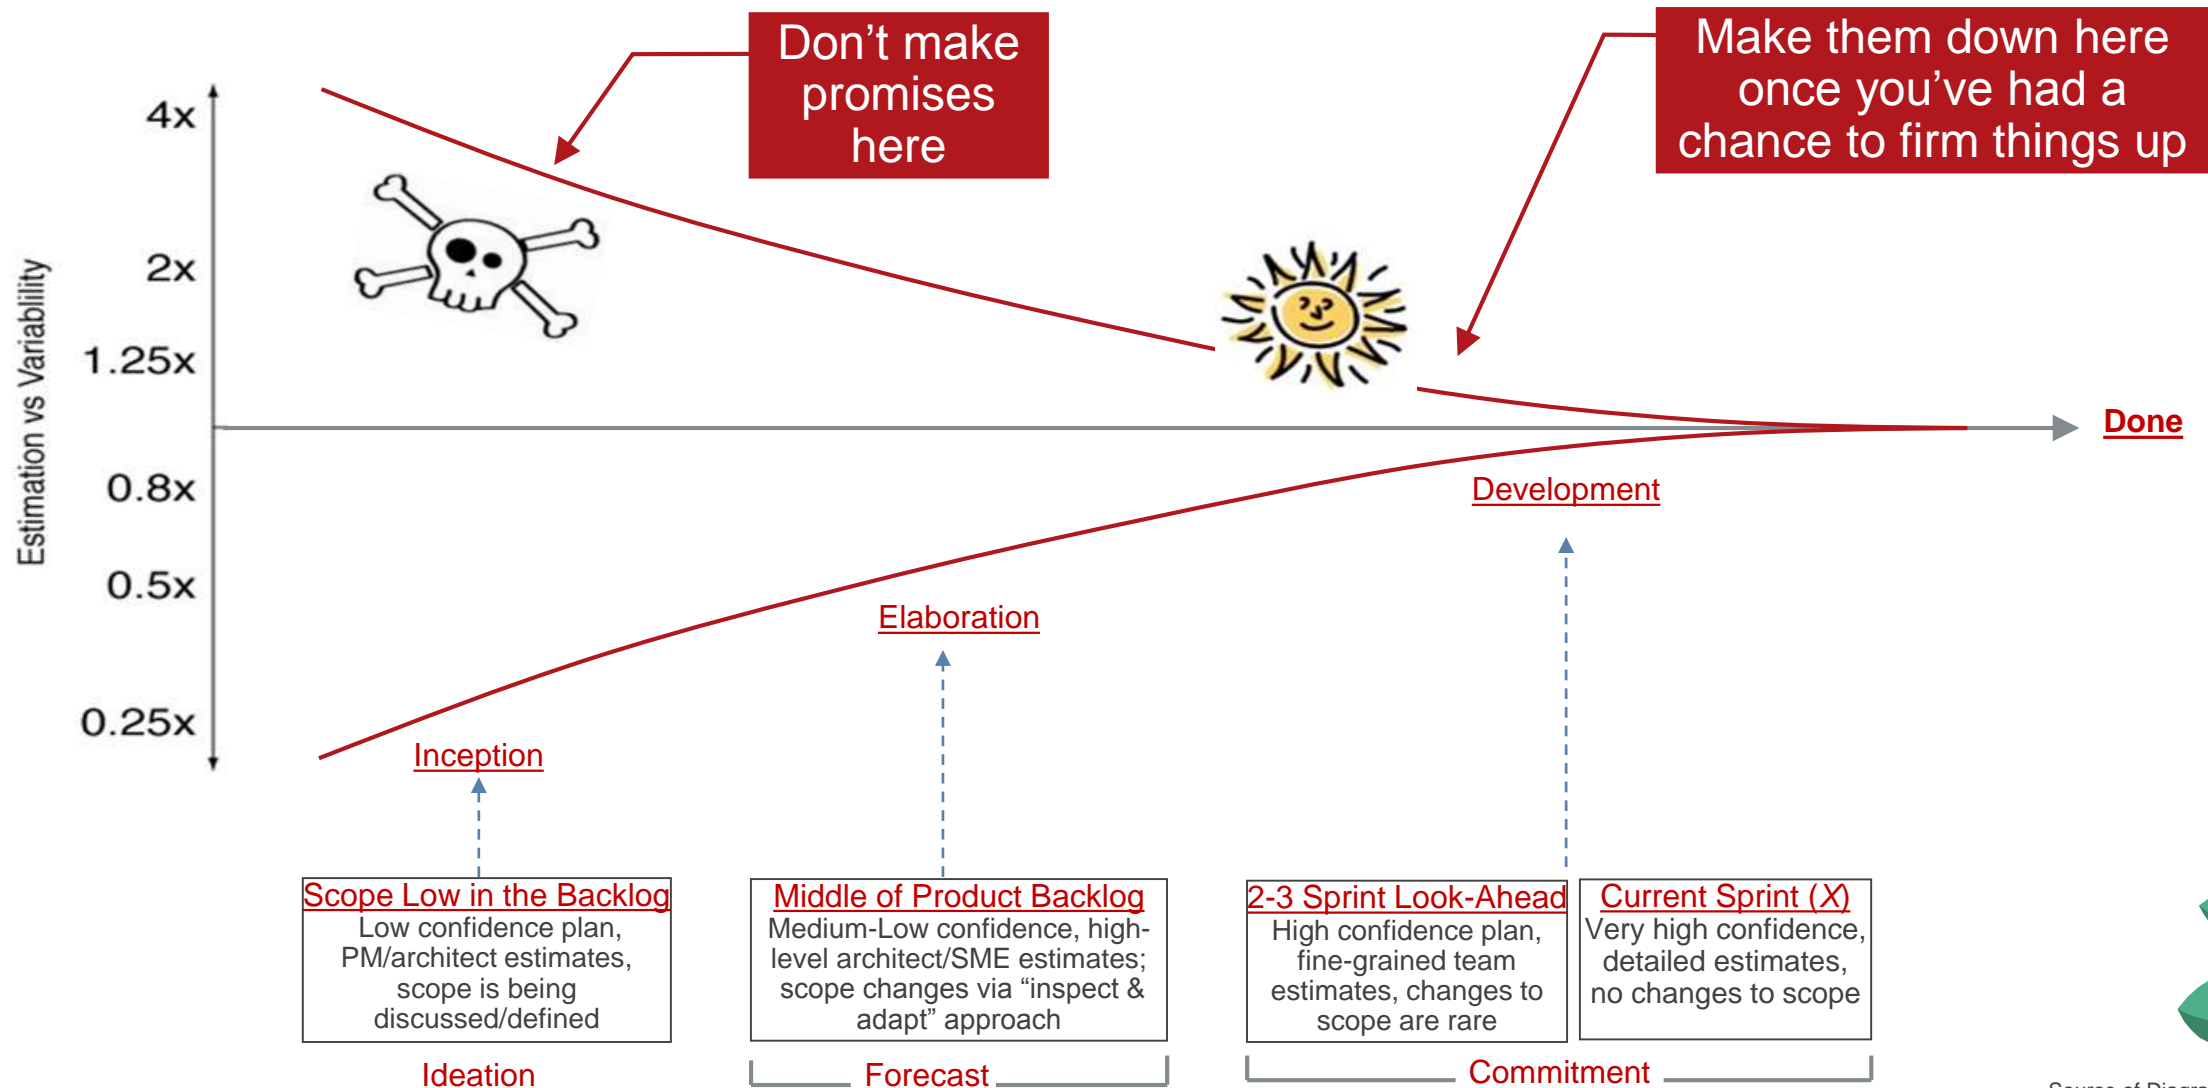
Don't make promises here

Make them down here once you've had a chance to firm things up

4x

2x

1.25x

0.8x

0.5x

0.25x

Estimation vs Variability

Done

Development

Elaboration

Inception

Scope Low in the Backlog
Low confidence plan, PM/architect estimates, scope is being discussed/defined

Middle of Product Backlog
Medium-Low confidence, high-level architect/SME estimates; scope changes via "inspect & adapt" approach

2-3 Sprint Look-Ahead
High confidence plan, fine-grained team estimates, changes to scope are rare

Current Sprint (X)
Very high confidence, detailed estimates, no changes to scope

Ideation

Forecast

Commitment

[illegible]